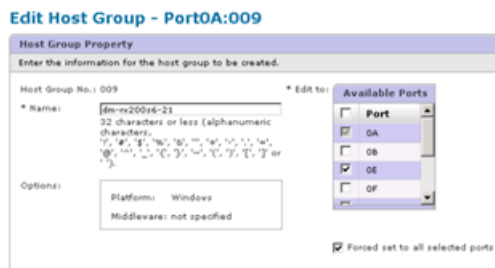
Edit Host Group - Port0A:009

Host Group Property

Enter the information for the host group to be created.

Host Group No.: 009

* Name: dm-rx200s6-21

32 characters or less (alphanumeric characters, '!', '#', '$', '%', '&', ''', '+', '-', '.', '=', '@', '^', '_', '{', '}', '~', '(', ')', '[', ']' or ' ').

Options:

Platform: Windows

Middleware: not specified

* Edit to:

Available Ports

| | Port |
|---|---|
| ☑ | 0A |
| ☐ | 0B |
| ☑ | 0E |
| ☐ | 0F |

☑ Forced set to all selected ports